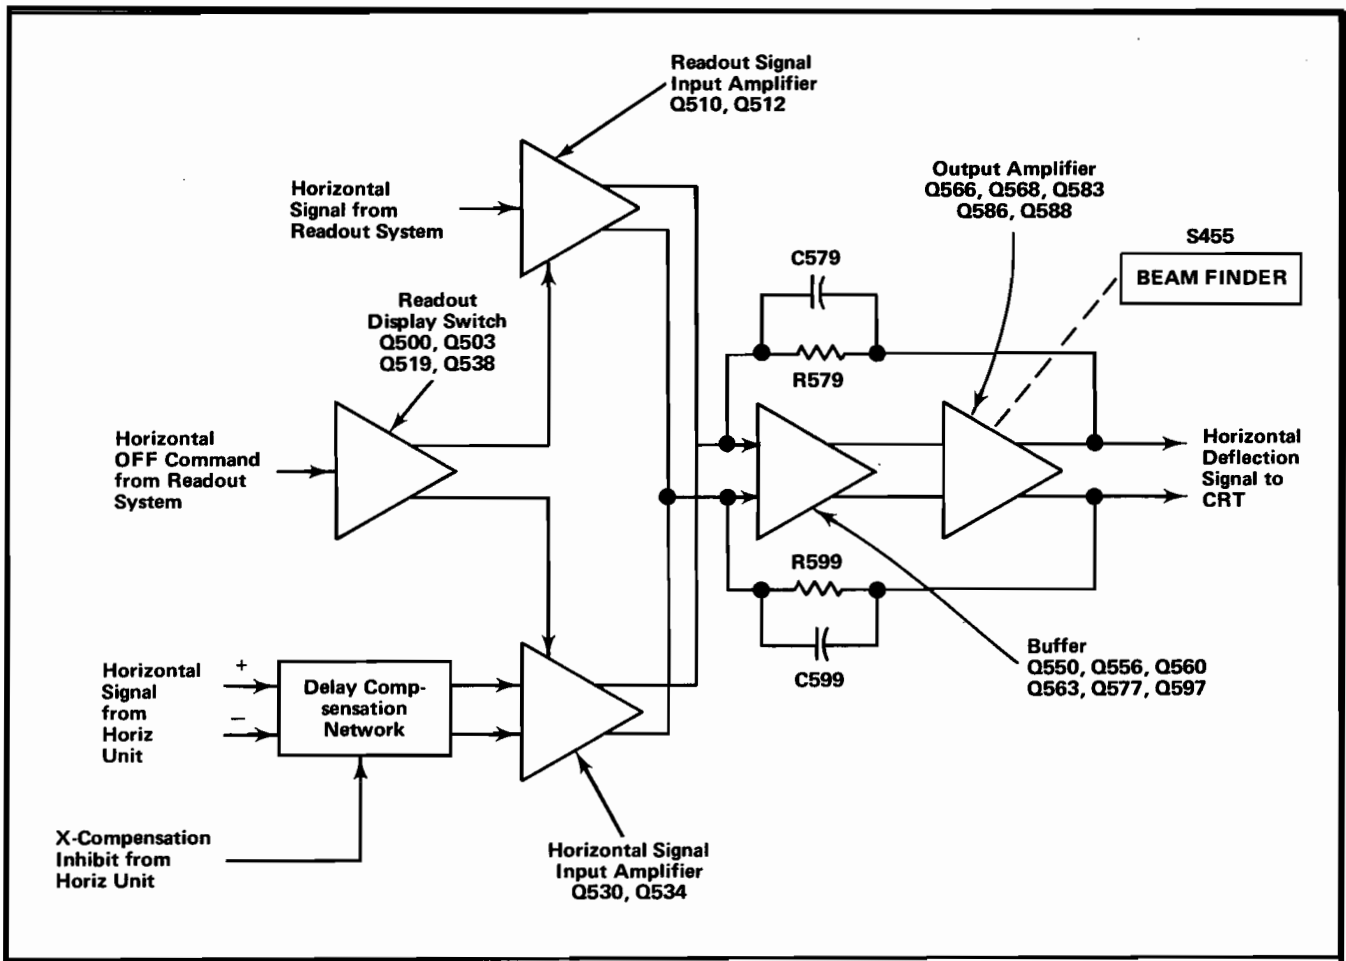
Readout Signal Input Amplifier Q510, Q512

Horizontal Signal from Readout System

Output Amplifier Q566, Q568, Q583 Q586, Q588

S455

BEAM FINDER

C579

R579

Readout Display Switch Q500, Q503 Q519, Q538

Horizontal OFF Command from Readout System

Horizontal Deflection Signal to CRT

R599

C599

Buffer Q550, Q556, Q560 Q563, Q577, Q597

Horizontal Signal from Horiz Unit

+

–

Delay Compsensation Network

X-Compensation Inhibit from Horiz Unit

Horizontal Signal Input Amplifier Q530, Q534